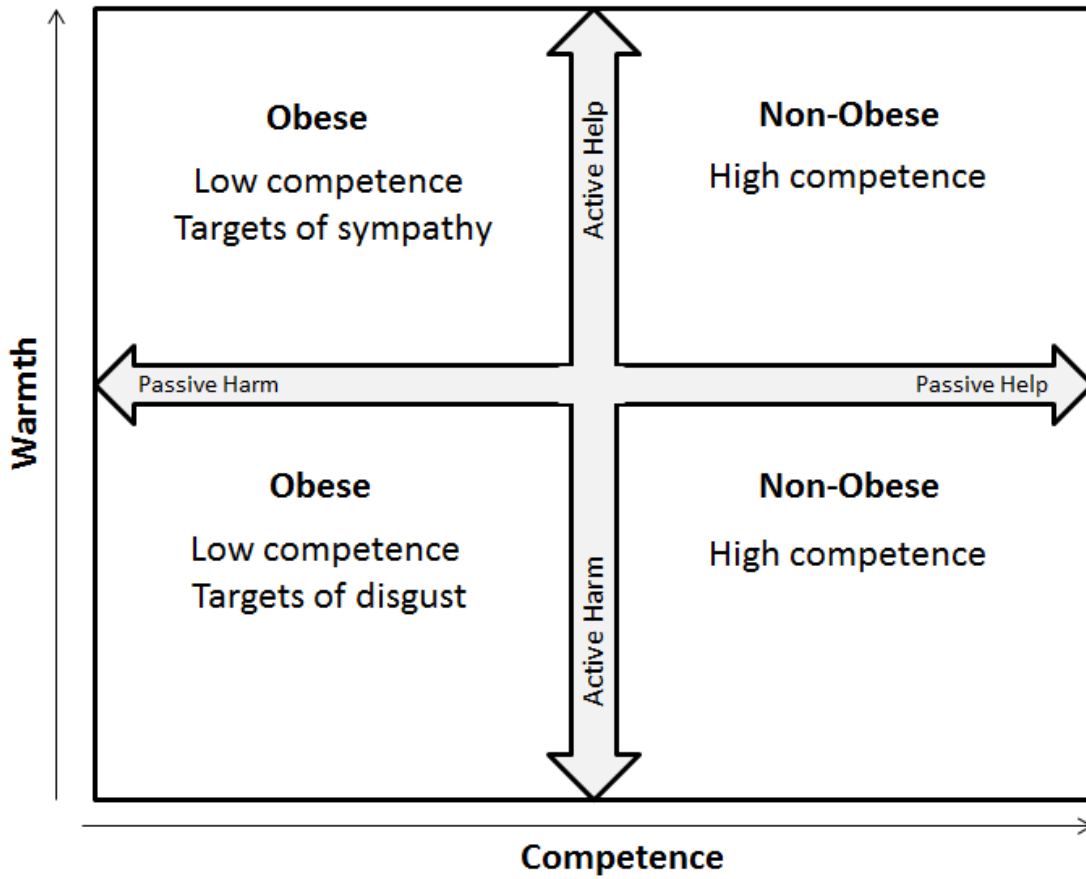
Warmth

Obese

Low competence
Targets of sympathy

Active Help

Non-Obese

High competence

Passive Harm

Passive Help

Obese

Low competence
Targets of disgust

Active Harm

Non-Obese

High competence

Competence